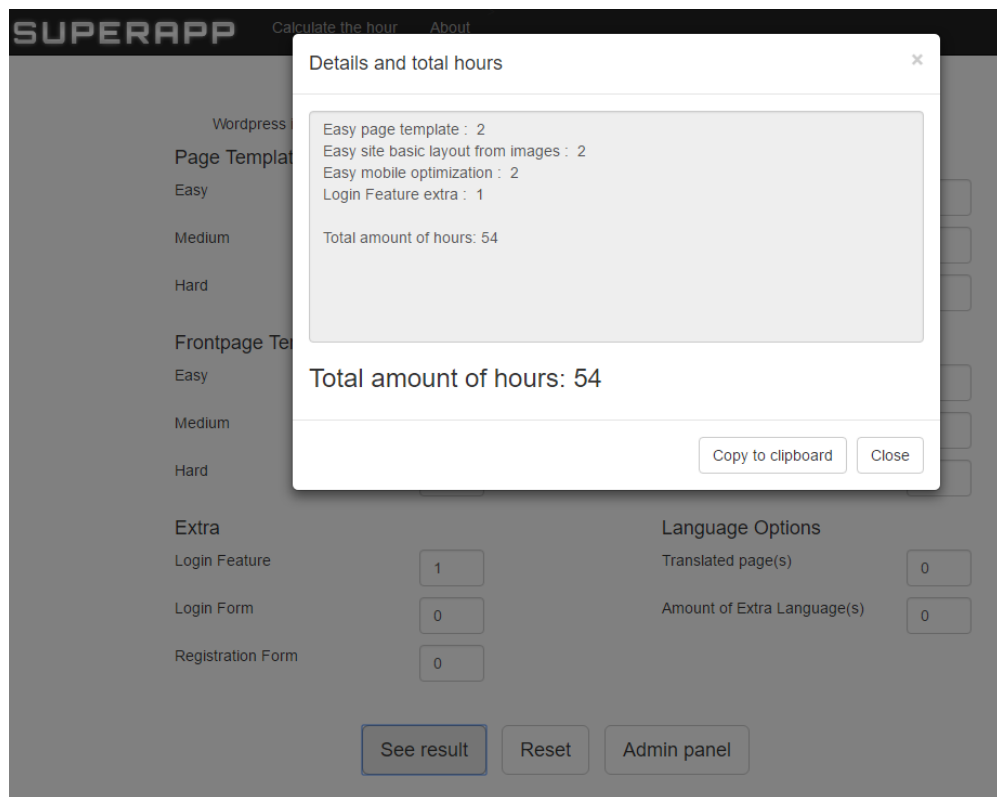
SUPERAPP Calculate the hour About

Wordpress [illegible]

Page Templat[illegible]

Easy

Medium

Hard

Frontpage Te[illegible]

Easy

Medium

Hard

Details and total hours

×

Easy page template : 2
Easy site basic layout from images : 2
Easy mobile optimization : 2
Login Feature extra : 1

Total amount of hours: 54

Total amount of hours: 54

Copy to clipboard Close

Extra

Login Feature 1

Login Form 0

Registration Form 0

Language Options

Translated page(s) 0

Amount of Extra Language(s) 0

See result Reset Admin panel